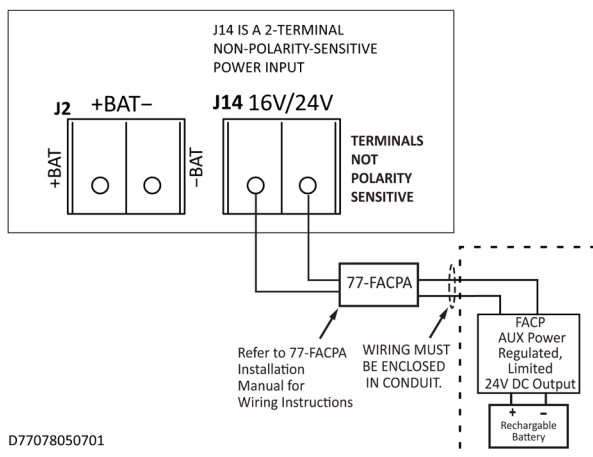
J14 IS A 2-TERMINAL NON-POLARITY-SENSITIVE POWER INPUT

J2 +BAT–

+BAT

–BAT

J14 16V/24V

TERMINALS NOT POLARITY SENSITIVE

77-FACPA

FACP AUX Power Regulated, Limited 24V DC Output

+ –

Rechargable Battery

Refer to 77-FACPA Installation Manual for Wiring Instructions

WIRING MUST BE ENCLOSED IN CONDUIT.

D77078050701